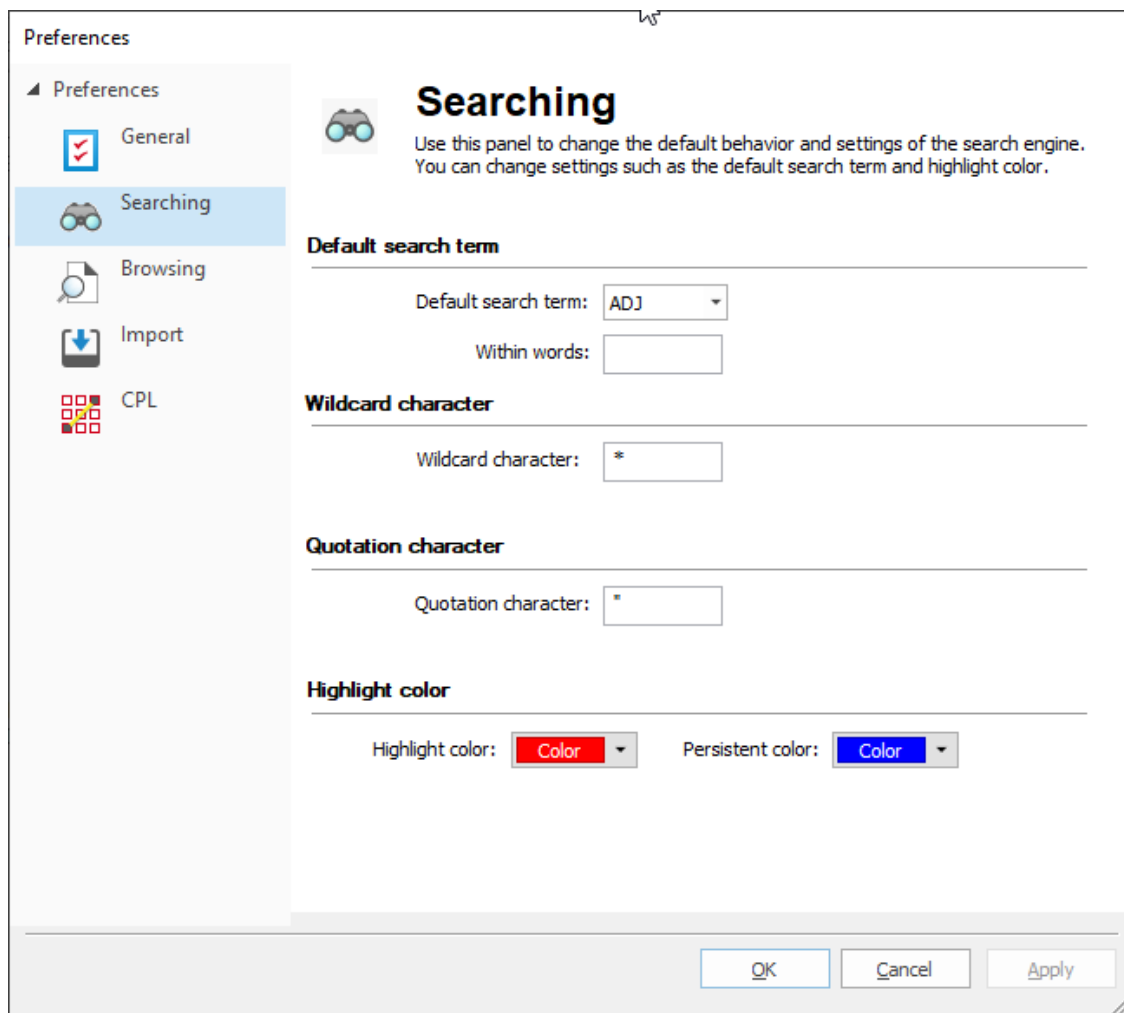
Preferences

Preferences
General
Searching
Browsing
Import
CPL

Searching

Use this panel to change the default behavior and settings of the search engine. You can change settings such as the default search term and highlight color.

Default search term

Default search term: ADJ

Within words:

Wildcard character

Wildcard character: *

Quotation character

Quotation character: "

Highlight color

Highlight color: Color Persistent color: Color

OK Cancel Apply